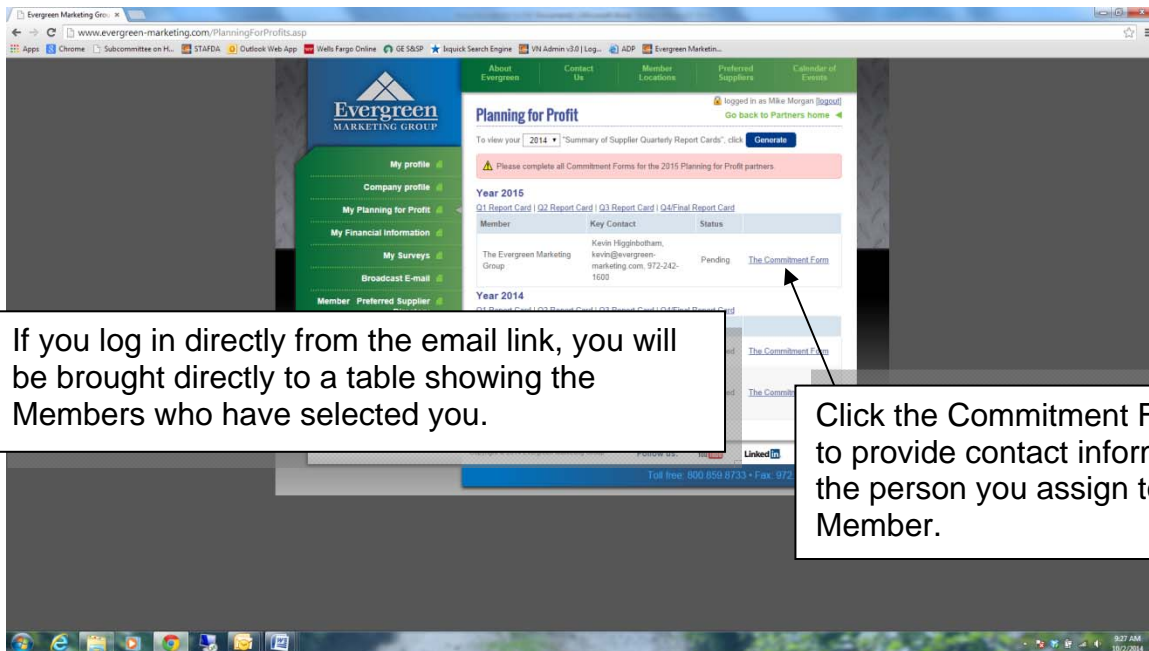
Evergreen Marketing Grou ×

www.evergreen-marketing.com/PlanningForProfits.asp

Apps Chrome Subcommittee on H... STAFDA Outlook Web App Wells Fargo Online GE S&SP Ixquick Search Engine VN Admin v3.0 | Log... ADP Evergreen Marketin...

About Evergreen | Contact Us | Member Locations | Preferred Suppliers | Calendar of Events

Evergreen MARKETING GROUP

Planning for Profit

logged in as Mike Morgan [logout]

Go back to Partners home

To view your 2014 "Summary of Supplier Quarterly Report Cards", click Generate

Please complete all Commitment Forms for the 2015 Planning for Profit partners

My profile

Company profile

My Planning for Profit

My Financial Information

My Surveys

Broadcast E-mail

Member Preferred Supplier

Year 2015

Q1 Report Card | Q2 Report Card | Q3 Report Card | Q4/Final Report Card

| Member | Key Contact | Status | |
|---|---|---|---|
| The Evergreen Marketing Group | Kevin Higginbotham, kevin@evergreen-marketing.com, 972-242-1600 | Pending | The Commitment Form |

Year 2014

Q1 Report Card | Q2 Report Card | Q3 Report Card | Q4/Final Report Card

The Commitment Form

The Commitm

Follow us: Linked in

Toll free: 800 859 8733 • Fax: 972

If you log in directly from the email link, you will be brought directly to a table showing the Members who have selected you.

Click the Commitment F to provide contact inforr the person you assign t Member.

9:27 AM 10/2/2014